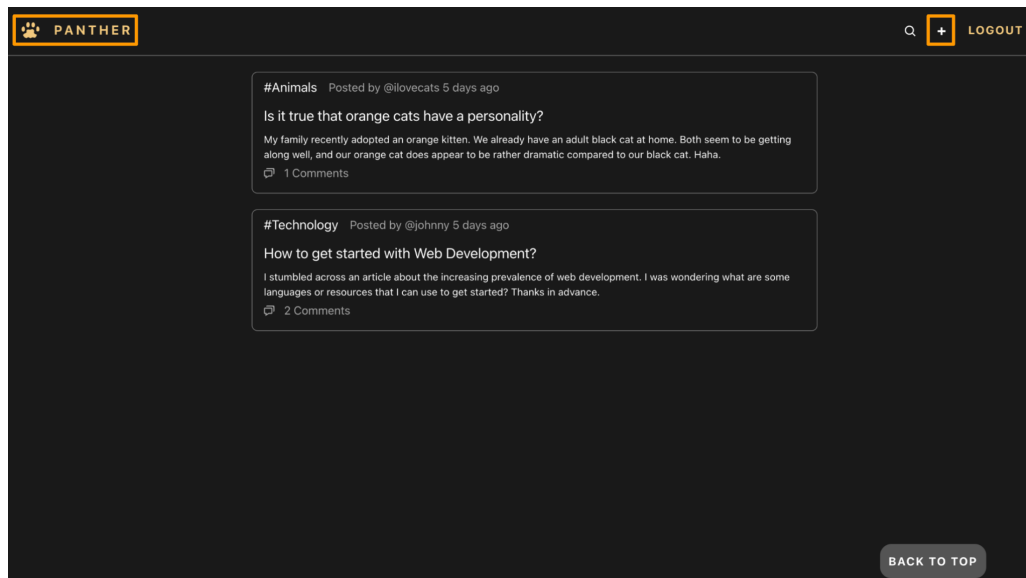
PANTHER

+ LOGOUT

#Animals Posted by @ilovecats 5 days ago

Is it true that orange cats have a personality?

My family recently adopted an orange kitten. We already have an adult black cat at home. Both seem to be getting along well, and our orange cat does appear to be rather dramatic compared to our black cat. Haha.

1 Comments

#Technology Posted by @johnny 5 days ago

How to get started with Web Development?

I stumbled across an article about the increasing prevalence of web development. I was wondering what are some languages or resources that I can use to get started? Thanks in advance.

2 Comments

BACK TO TOP